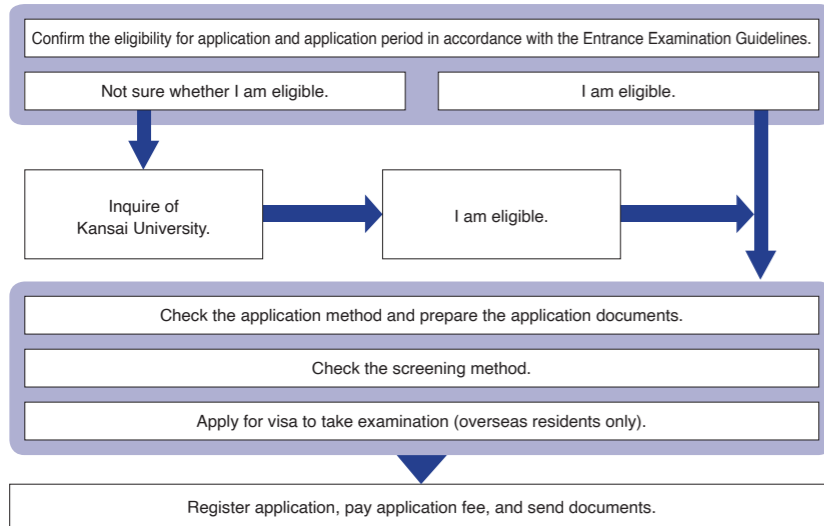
Confirm the eligibility for application and application period in accordance with the Entrance Examination Guidelines.

Not sure whether I am eligible.

I am eligible.

Inquire of Kansai University.

I am eligible.

Check the application method and prepare the application documents.

Check the screening method.

Apply for visa to take examination (overseas residents only).

Register application, pay application fee, and send documents.